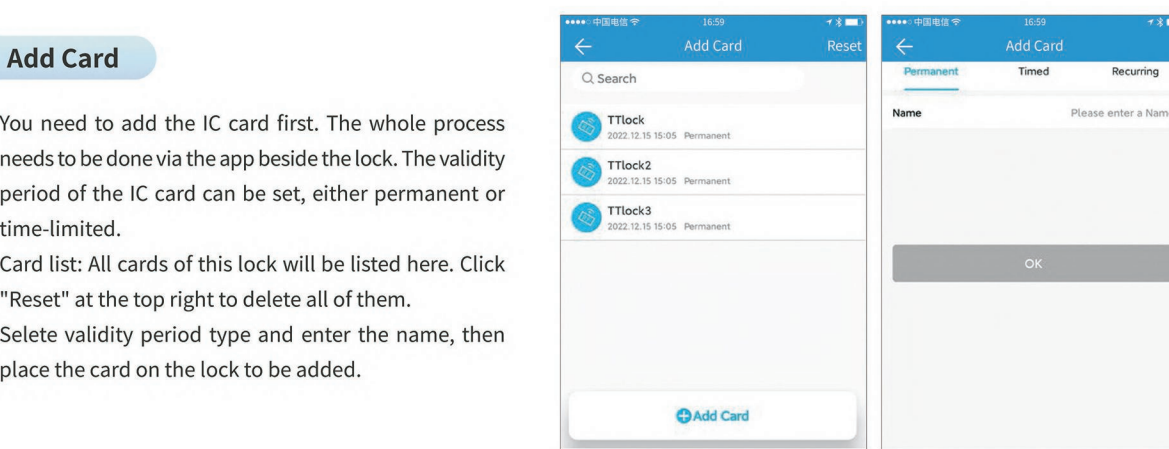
Add Card

You need to add the IC card first. The whole process needs to be done via the app beside the lock. The validity period of the IC card can be set, either permanent or time-limited.

Card list: All cards of this lock will be listed here. Click "Reset" at the top right to delete all of them.

Selete validity period type and enter the name, then place the card on the lock to be added.

●●●●○ 中国电信 16:59

Add Card Reset

Search

TTlock
2022.12.15 15:05 Permanent

TTlock2
2022.12.15 15:05 Permanent

TTlock3
2022.12.15 15:05 Permanent

Add Card

●●●●○ 中国电信 16:59

Add Card

Permanent Timed Recurring

Name Please enter a Nam

OK